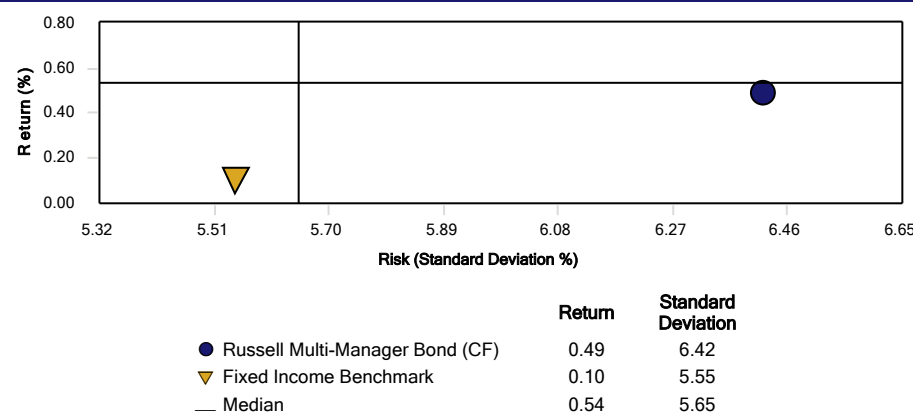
R eturn (%)

0.80
0.60
0.40
0.20
0.00

5.32 5.51 5.70 5.89 6.08 6.27 6.46 6.65

Risk (Standard Deviation %)

| | Return | Standard Deviation |
|---|---|---|
| Russell Multi-Manager Bond (CF) | 0.49 | 6.42 |
| Fixed Income Benchmark | 0.10 | 5.55 |
| Median | 0.54 | 5.65 |